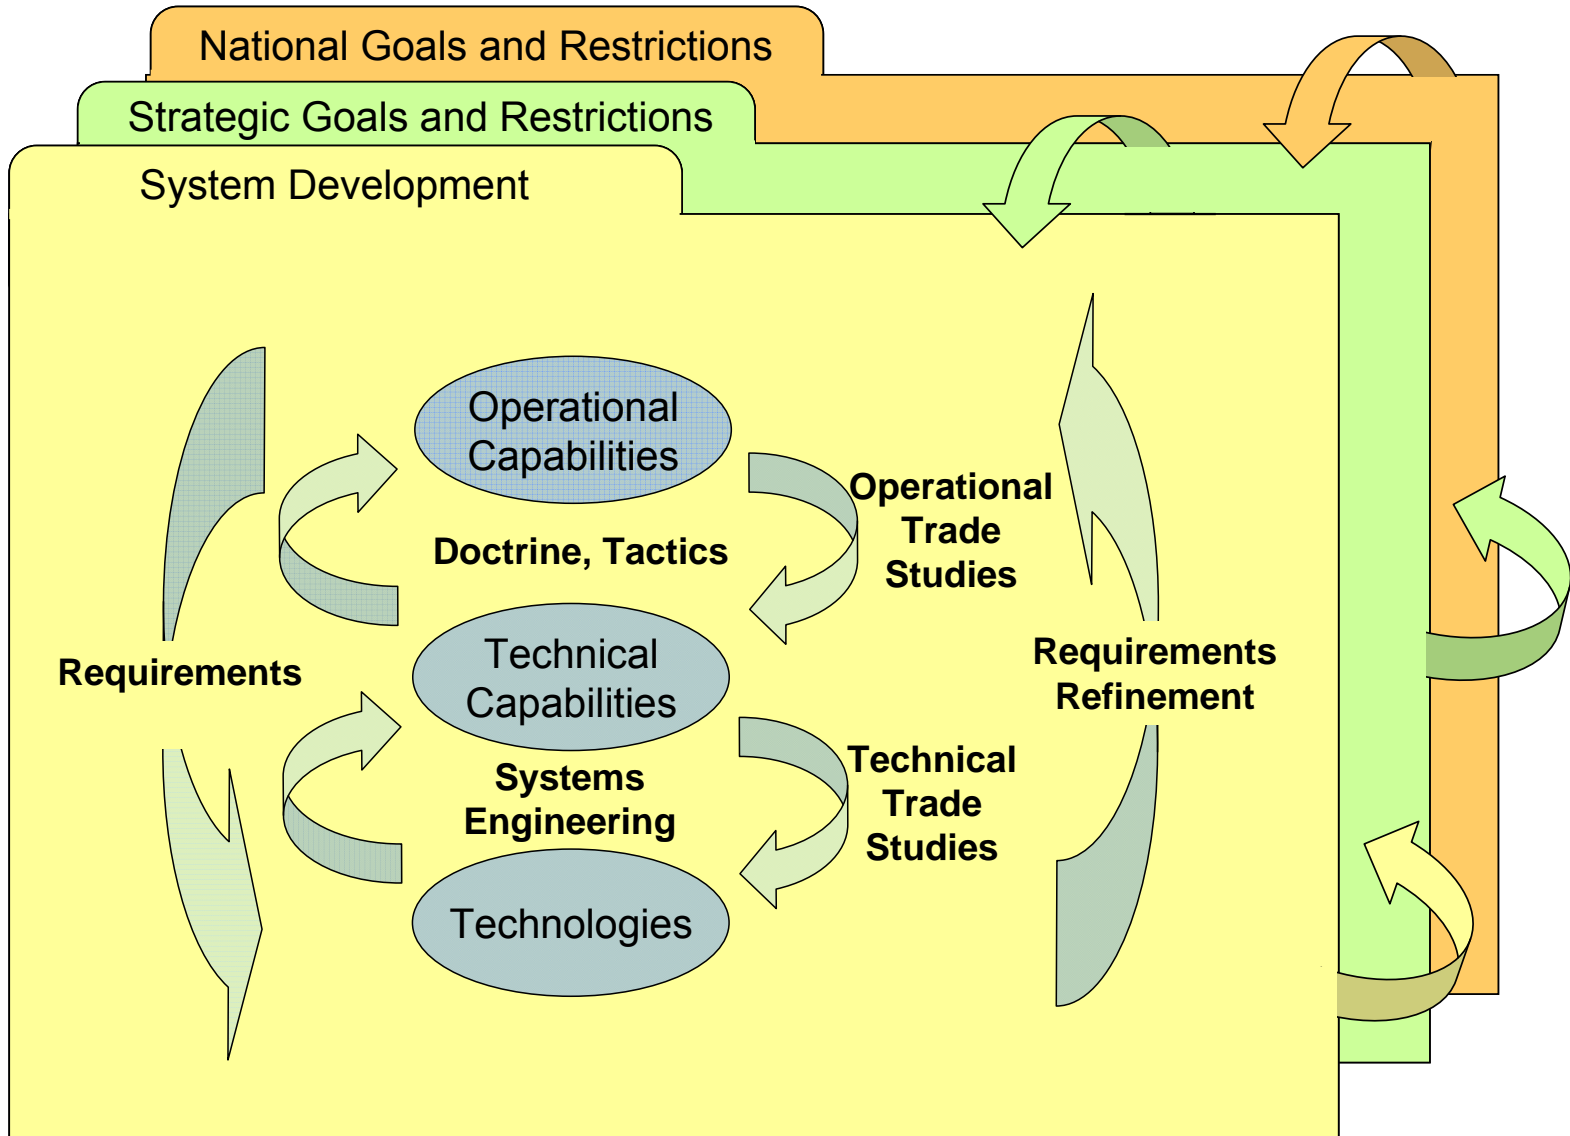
National Goals and Restrictions

Strategic Goals and Restrictions

System Development

Operational Capabilities

Doctrine, Tactics

Operational Trade Studies

Requirements

Technical Capabilities

Requirements Refinement

Systems Engineering

Technical Trade Studies

Technologies